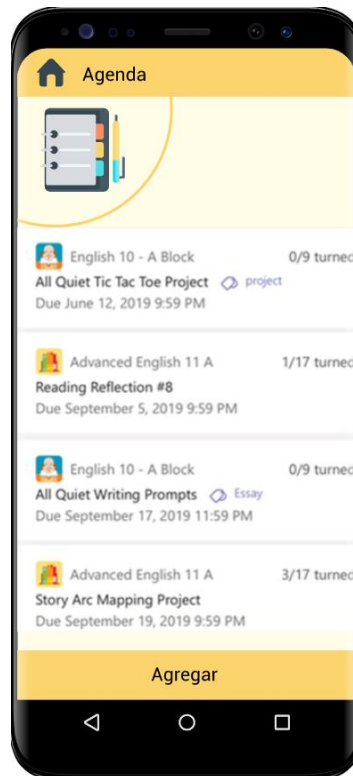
Agenda

English 10 - A Block
0/9 turned
All Quiet Tic Tac Toe Project
project
Due June 12, 2019 9:59 PM

Advanced English 11 A
1/17 turned
Reading Reflection #8
Due September 5, 2019 9:59 PM

English 10 - A Block
0/9 turned
All Quiet Writing Prompts
Essay
Due September 17, 2019 11:59 PM

Advanced English 11 A
3/17 turned
Story Arc Mapping Project
Due September 19, 2019 9:59 PM

Agregar